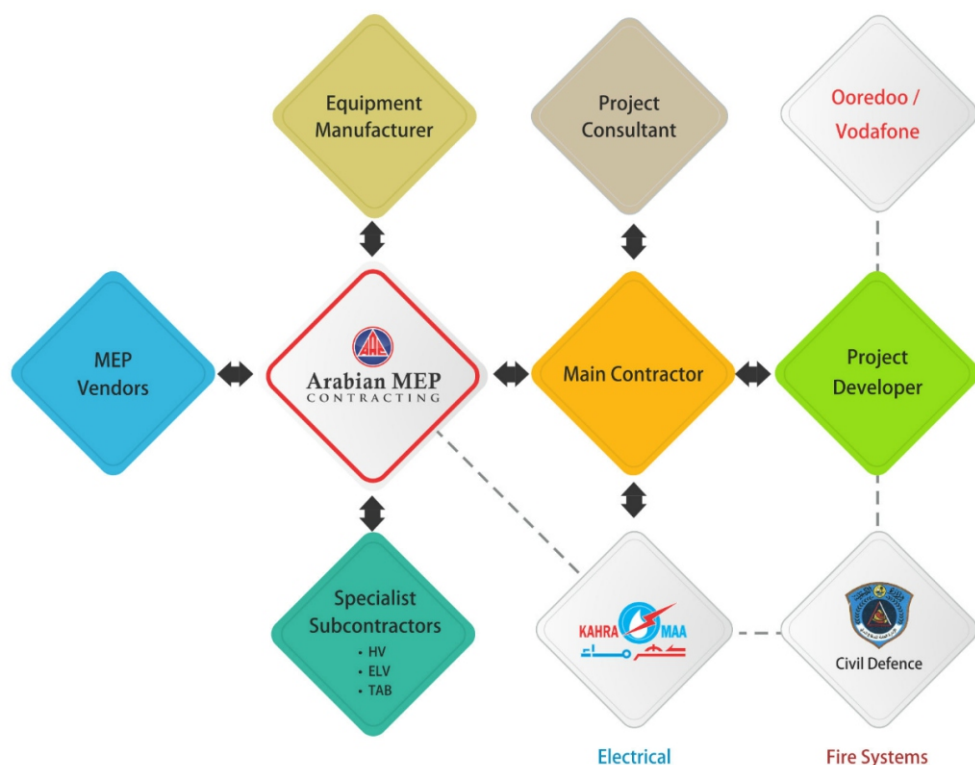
Equipment Manufacturer

Project Consultant

Ooredoo / Vodafone

MEP Vendors

AMC
Arabian MEP
CONTRACTING

Main Contractor

Project Developer

Specialist Subcontractors
• HV
• ELV
• TAB

KAHRAMAA
كهرماء

Civil Defence

Electrical

Fire Systems